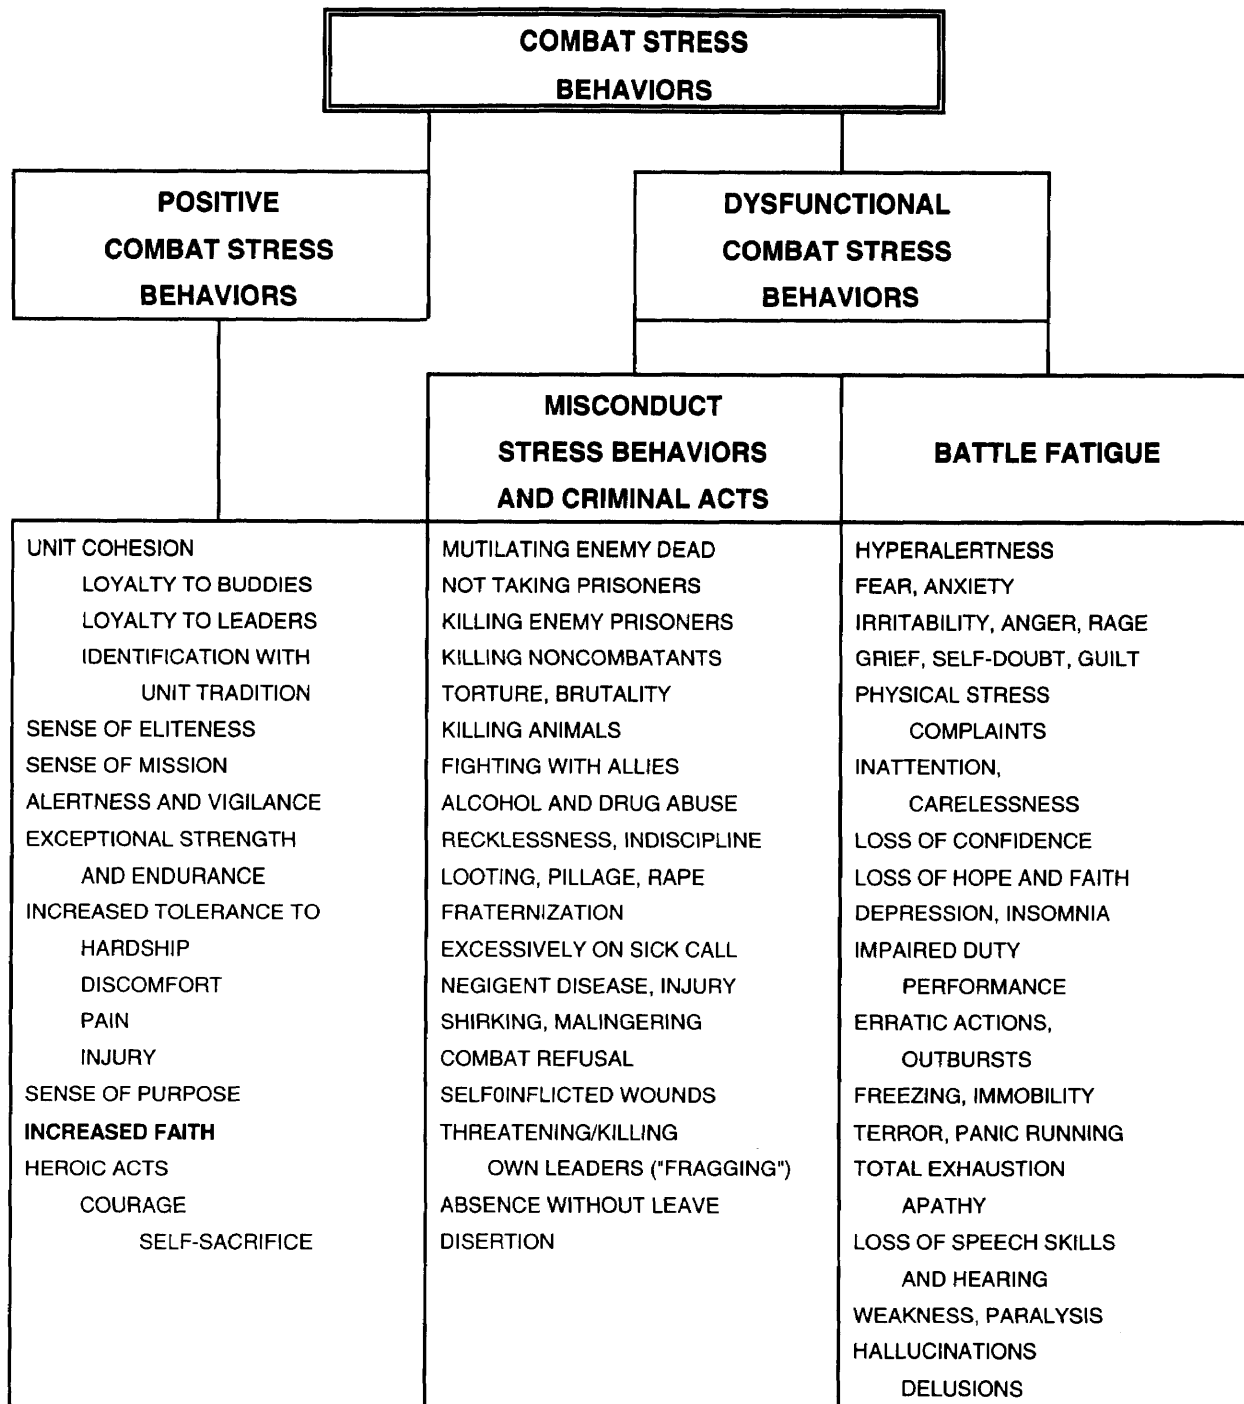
COMBAT STRESS BEHAVIORS

POSITIVE COMBAT STRESS BEHAVIORS

DYSFUNCTIONAL COMBAT STRESS BEHAVIORS

MISCONDUCT STRESS BEHAVIORS AND CRIMINAL ACTS

BATTLE FATIGUE

UNIT COHESION
LOYALTY TO BUDDIES
LOYALTY TO LEADERS
IDENTIFICATION WITH
UNIT TRADITION
SENSE OF ELITENESS
SENSE OF MISSION
ALERTNESS AND VIGILANCE
EXCEPTIONAL STRENGTH
AND ENDURANCE
INCREASED TOLERANCE TO
HARDSHIP
DISCOMFORT
PAIN
INJURY
SENSE OF PURPOSE
INCREASED FAITH
HEROIC ACTS
COURAGE
SELF-SACRIFICE

MUTILATING ENEMY DEAD
NOT TAKING PRISONERS
KILLING ENEMY PRISONERS
KILLING NONCOMBATANTS
TORTURE, BRUTALITY
KILLING ANIMALS
FIGHTING WITH ALLIES
ALCOHOL AND DRUG ABUSE
RECKLESSNESS, INDISCIPLINE
LOOTING, PILLAGE, RAPE
FRATERNIZATION
EXCESSIVELY ON SICK CALL
NEGIGENT DISEASE, INJURY
SHIRKING, MALINGERING
COMBAT REFUSAL
SELF0INFLICTED WOUNDS
THREATENING/KILLING
OWN LEADERS ("FRAGGING")
ABSENCE WITHOUT LEAVE
DISERTION

HYPERALERTNESS
FEAR, ANXIETY
IRRITABILITY, ANGER, RAGE
GRIEF, SELF-DOUBT, GUILT
PHYSICAL STRESS
COMPLAINTS
INATTENTION,
CARELESSNESS
LOSS OF CONFIDENCE
LOSS OF HOPE AND FAITH
DEPRESSION, INSOMNIA
IMPAIRED DUTY
PERFORMANCE
ERRATIC ACTIONS,
OUTBURSTS
FREEZING, IMMOBILITY
TERROR, PANIC RUNNING
TOTAL EXHAUSTION
APATHY
LOSS OF SPEECH SKILLS
AND HEARING
WEAKNESS, PARALYSIS
HALLUCINATIONS
DELUSIONS